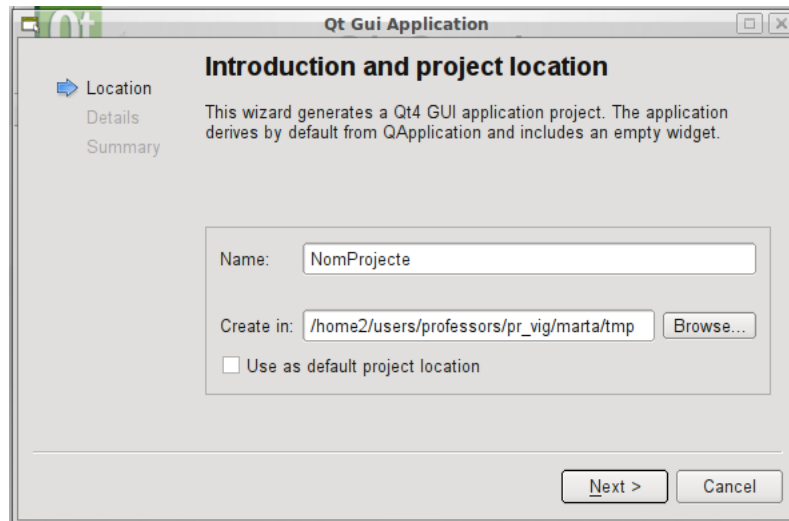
Qt Gui Application

Location
Details
Summary

Introduction and project location

This wizard generates a Qt4 GUI application project. The application derives by default from QApplication and includes an empty widget.

Name: NomProjecte

Create in: /home2/users/professors/pr_vig/marta/tmp Browse...

Use as default project location

Next > Cancel